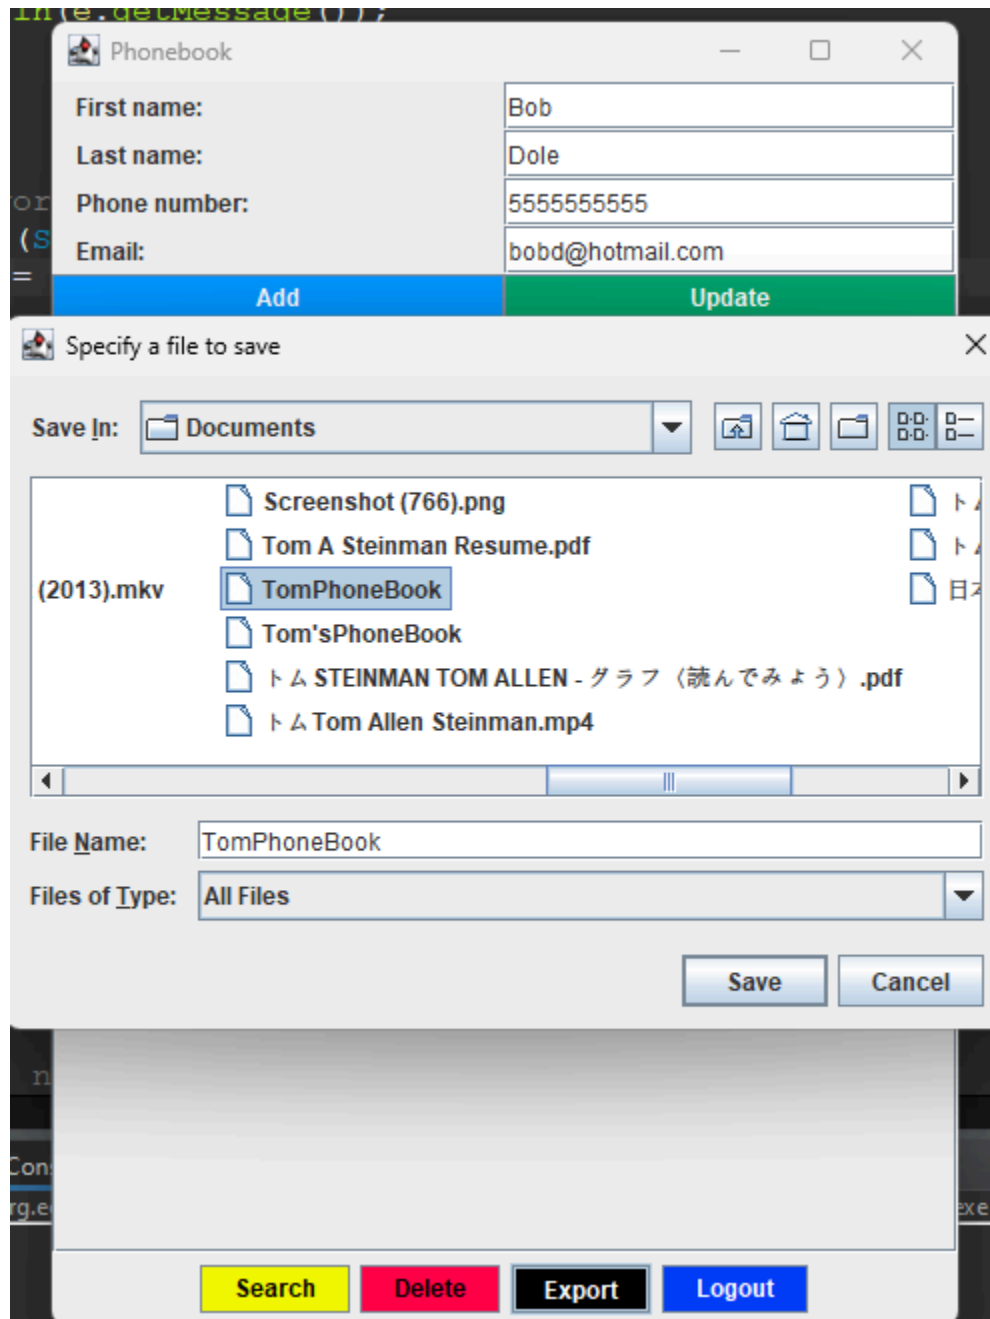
ln(e.getMessage());

Phonebook

First name: Bob
Last name: Dole
Phone number: 5555555555
Email: bobd@hotmail.com

Add
Update

Specify a file to save

Save In: Documents

(2013).mkv
Screenshot (766).png
Tom A Steinman Resume.pdf
TomPhoneBook
Tom'sPhoneBook
トム STEINMAN TOM ALLEN - グラフ（読んでみよう）.pdf
トム Tom Allen Steinman.mp4
ト
ト
日

File Name: TomPhoneBook
Files of Type: All Files

Save
Cancel

Con
rg.e
exe

Search
Delete
Export
Logout